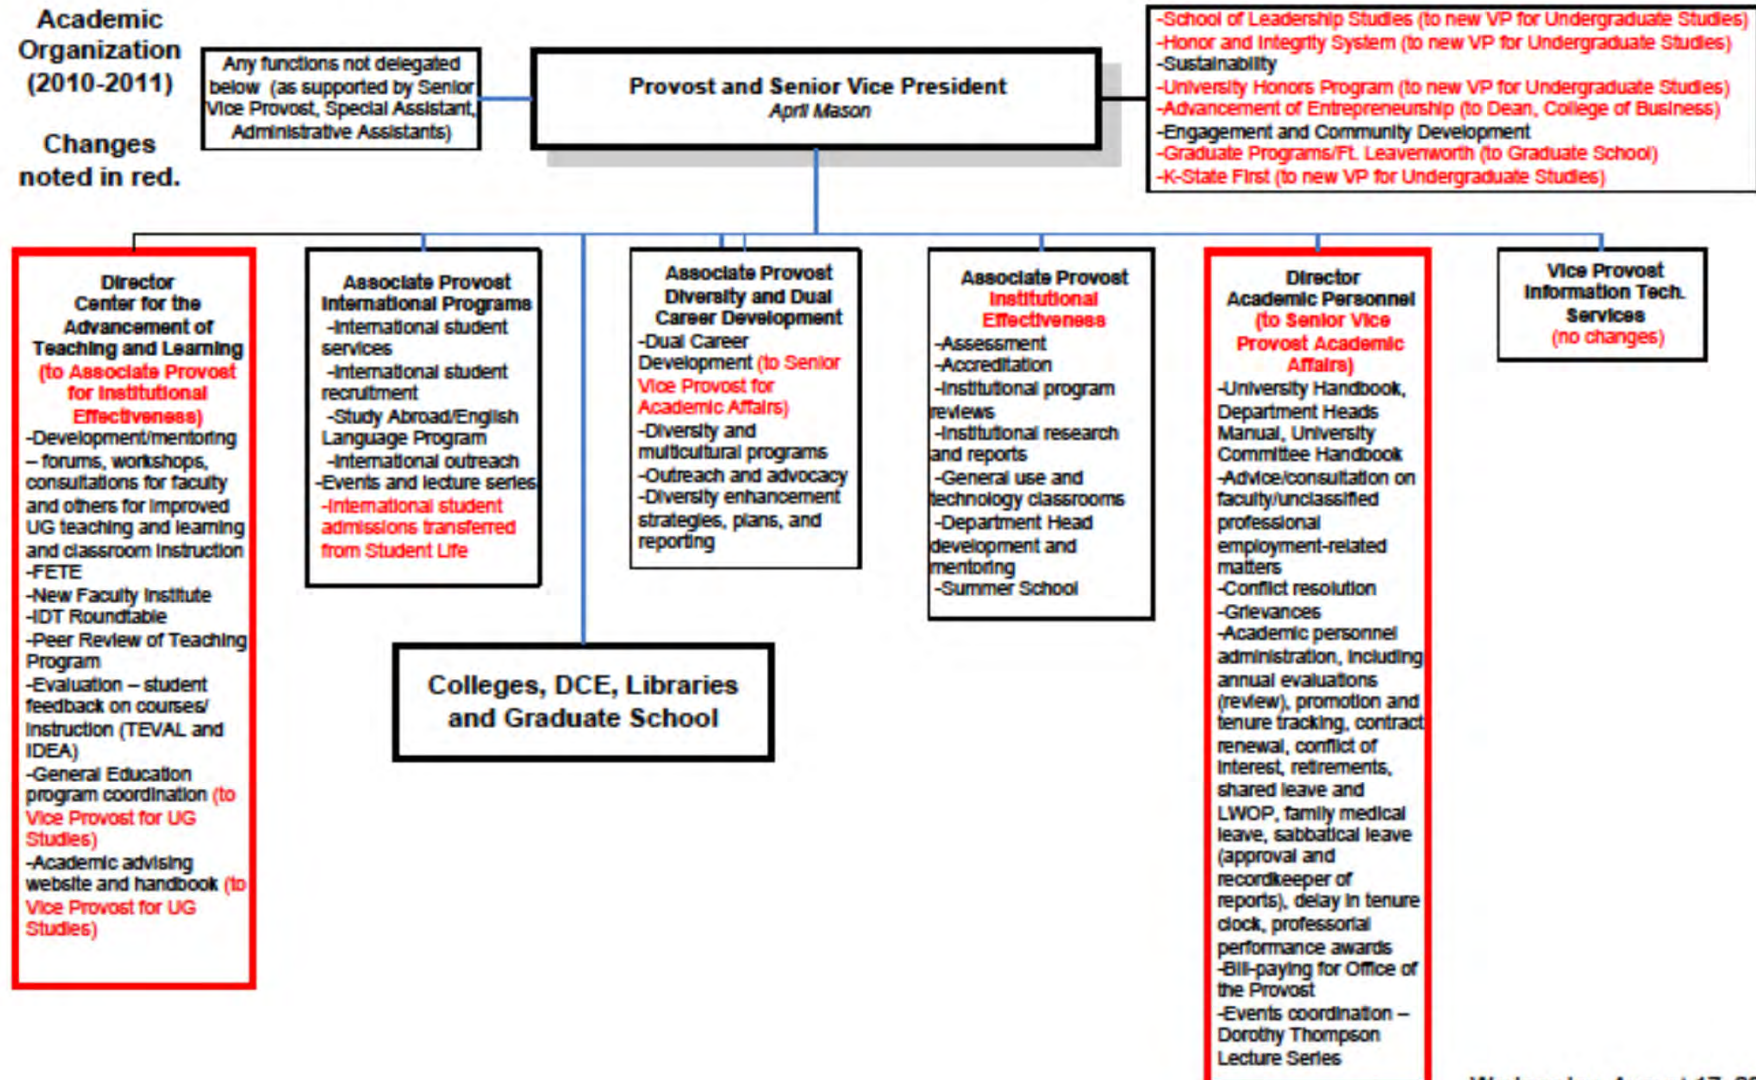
Academic Organization (2010-2011)

Changes noted in red.

Any functions not delegated below (as supported by Senior Vice Provost, Special Assistant, Administrative Assistants)

Provost and Senior Vice President
April Mason

-School of Leadership Studies (to new VP for Undergraduate Studies)
-Honor and Integrity System (to new VP for Undergraduate Studies)
-Sustainability
-University Honors Program (to new VP for Undergraduate Studies)
-Advancement of Entrepreneurship (to Dean, College of Business)
-Engagement and Community Development
-Graduate Programs/Ft. Leavenworth (to Graduate School)
-K-State First (to new VP for Undergraduate Studies)

Director
Center for the Advancement of Teaching and Learning
(to Associate Provost for Institutional Effectiveness)
-Development/mentoring – forums, workshops, consultations for faculty and others for improved UG teaching and learning and classroom instruction
-FETE
-New Faculty Institute
-IDT Roundtable
-Peer Review of Teaching Program
-Evaluation – student feedback on courses/ instruction (TEVAL and IDEA)
-General Education program coordination (to Vice Provost for UG Studies)
-Academic advising website and handbook (to Vice Provost for UG Studies)

Associate Provost
International Programs
-International student services
-International student recruitment
-Study Abroad/English Language Program
-International outreach
-Events and lecture series
-International student admissions transferred from Student Life

Associate Provost
Diversity and Dual Career Development
-Dual Career Development (to Senior Vice Provost for Academic Affairs)
-Diversity and multicultural programs
-Outreach and advocacy
-Diversity enhancement strategies, plans, and reporting

Associate Provost
Institutional Effectiveness
-Assessment
-Accreditation
-Institutional program reviews
-Institutional research and reports
-General use and technology classrooms
-Department Head development and mentoring
-Summer School

Director
Academic Personnel
(to Senior Vice Provost Academic Affairs)
-University Handbook, Department Heads Manual, University Committee Handbook
-Advice/consultation on faculty/unclassified professional employment-related matters
-Conflict resolution
-Grievances
-Academic personnel administration, including annual evaluations (review), promotion and tenure tracking, contract renewal, conflict of interest, retirements, shared leave and LWOP, family medical leave, sabbatical leave (approval and recordkeeper of reports), delay in tenure clock, professorial performance awards
-Bill-paying for Office of the Provost
-Events coordination – Dorothy Thompson Lecture Series

Vice Provost
Information Tech. Services
(no changes)

Colleges, DCE, Libraries and Graduate School

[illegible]